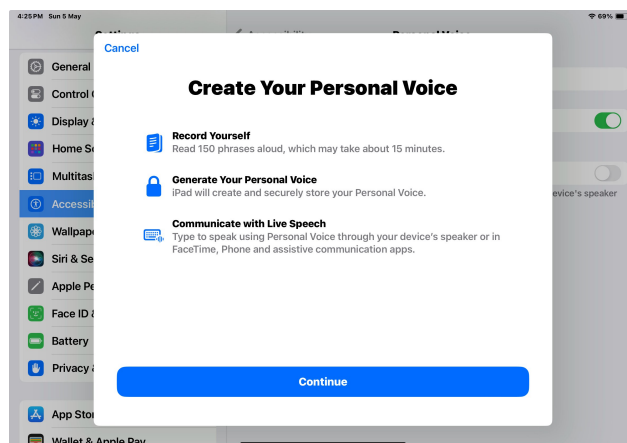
4:25 PM Sun 5 May

69%

Cancel

Create Your Personal Voice

Record Yourself
Read 150 phrases aloud, which may take about 15 minutes.

Generate Your Personal Voice
iPad will create and securely store your Personal Voice.

Communicate with Live Speech
Type to speak using Personal Voice through your device's speaker or in FaceTime, Phone and assistive communication apps.

Continue

General
Control C
Display &
Home Sc
Multitas
Accessib
Wallpape
Siri & Se
Apple Pe
Face ID &
Battery
Privacy &
App Stor
Wallet & Apple Pay

device's speaker